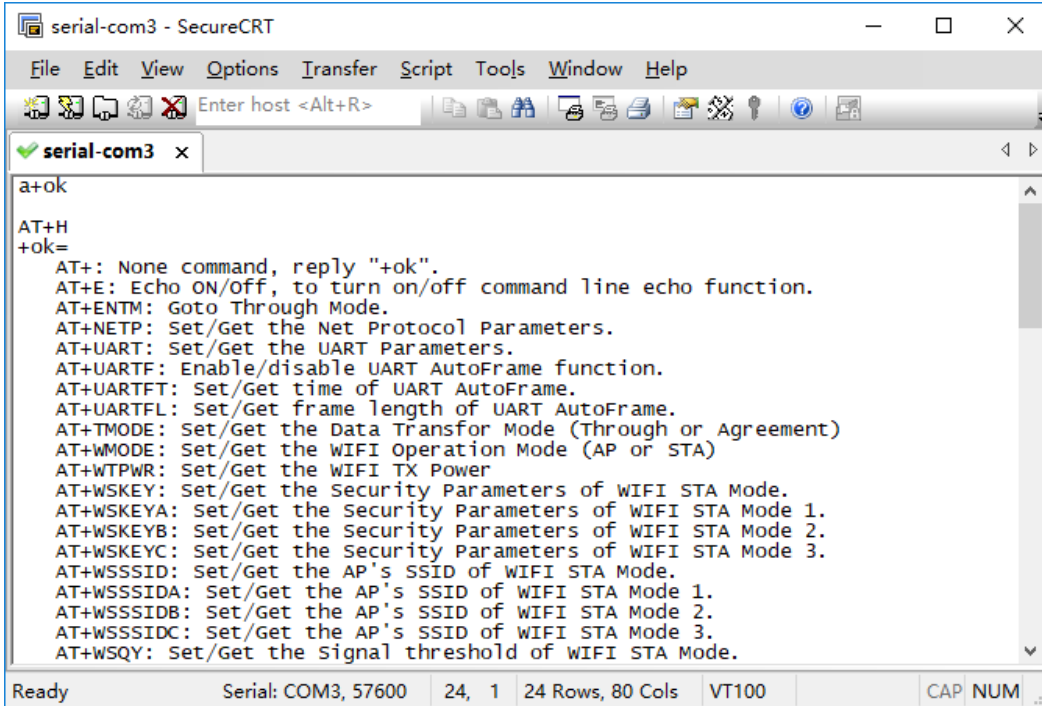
serial-com3 - SecureCRT

File Edit View Options Transfer Script Tools Window Help

Enter host <Alt+R>

serial-com3 ×

a+ok

AT+H
+ok=
AT+: None command, reply "+ok".
AT+E: Echo ON/Off, to turn on/off command line echo function.
AT+ENTM: Goto Through Mode.
AT+NETP: Set/Get the Net Protocol Parameters.
AT+UART: Set/Get the UART Parameters.
AT+UARTF: Enable/disable UART AutoFrame function.
AT+UARTFT: Set/Get time of UART AutoFrame.
AT+UARTFL: Set/Get frame length of UART AutoFrame.
AT+TMODE: Set/Get the Data Transfor Mode (Through or Agreement)
AT+WMODE: Set/Get the WIFI Operation Mode (AP or STA)
AT+WTPWR: Set/Get the WIFI TX Power
AT+WSKEY: Set/Get the Security Parameters of WIFI STA Mode.
AT+WSKEYA: Set/Get the Security Parameters of WIFI STA Mode 1.
AT+WSKEYB: Set/Get the Security Parameters of WIFI STA Mode 2.
AT+WSKEYC: Set/Get the Security Parameters of WIFI STA Mode 3.
AT+WSSSID: Set/Get the AP's SSID of WIFI STA Mode.
AT+WSSSIDA: Set/Get the AP's SSID of WIFI STA Mode 1.
AT+WSSSIDB: Set/Get the AP's SSID of WIFI STA Mode 2.
AT+WSSSIDC: Set/Get the AP's SSID of WIFI STA Mode 3.
AT+WSQY: Set/Get the Signal threshold of WIFI STA Mode.

Ready | Serial: COM3, 57600 | 24, 1 | 24 Rows, 80 Cols | VT100 | CAP NUM